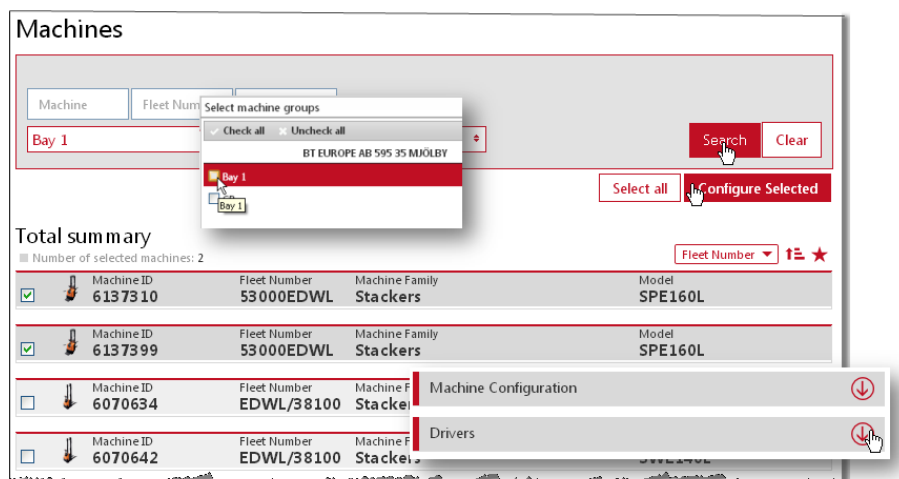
Machines

Machine

Fleet Numb

Select machine groups

Check all

Uncheck all

BT EUROPE AB 595 35 MJÖLBY

Bay 1

Bay 1

Bay 1

Search

Clear

Select all

Configure Selected

Total summary

Number of selected machines: 2

Fleet Number

| | Machine ID | Fleet Number | Machine Family | Model |
|---|---|---|---|---|
| ☑ | 6137310 | 53000EDWL | Stackers | SPE160L |
| ☑ | 6137399 | 53000EDWL | Stackers | SPE160L |
| ☐ | 6070634 | EDWL/38100 | Stacker | |
| ☐ | 6070642 | EDWL/38100 | Stacke | |

Machine Configuration

Drivers